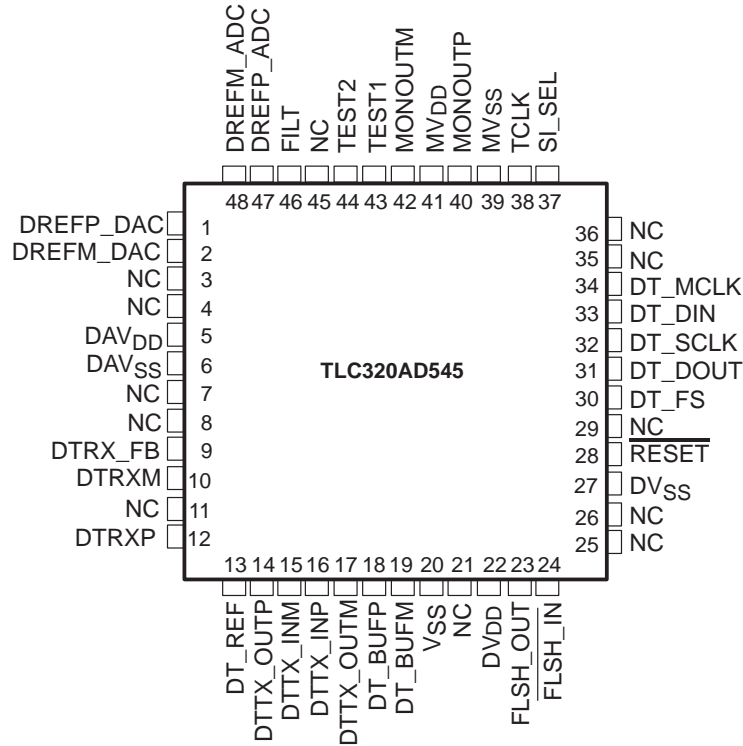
DREFM_ADC
DREFP_ADC
FILT
NC
TEST2
TEST1
MONOUTM
$MV_{DD}$
MONOUTP
$MV_{SS}$
TCLK
SI_SEL

48 47 46 45 44 43 42 41 40 39 38 37

DREFP_DAC 1
DREFM_DAC 2
NC 3
NC 4
$DAV_{DD}$ 5
$DAV_{SS}$ 6
NC 7
NC 8
DTRX_FB 9
DTRXM 10
NC 11
DTRXP 12

TLC320AD545

36 NC
35 NC
34 DT_MCLK
33 DT_DIN
32 DT_SCLK
31 DT_DOUT
30 DT_FS
29 NC
28 $\overline{RESET}$
27 $DV_{SS}$
26 NC
25 NC

13 14 15 16 17 18 19 20 21 22 23 24

DT_REF
DTTX_OUTP
DTTX_INM
DTTX_INP
DTTX_OUTM
DT_BUFP
DT_BUFM
$V_{SS}$
NC
$DV_{DD}$
FLSH_OUT
$\overline{FLSH\_IN}$